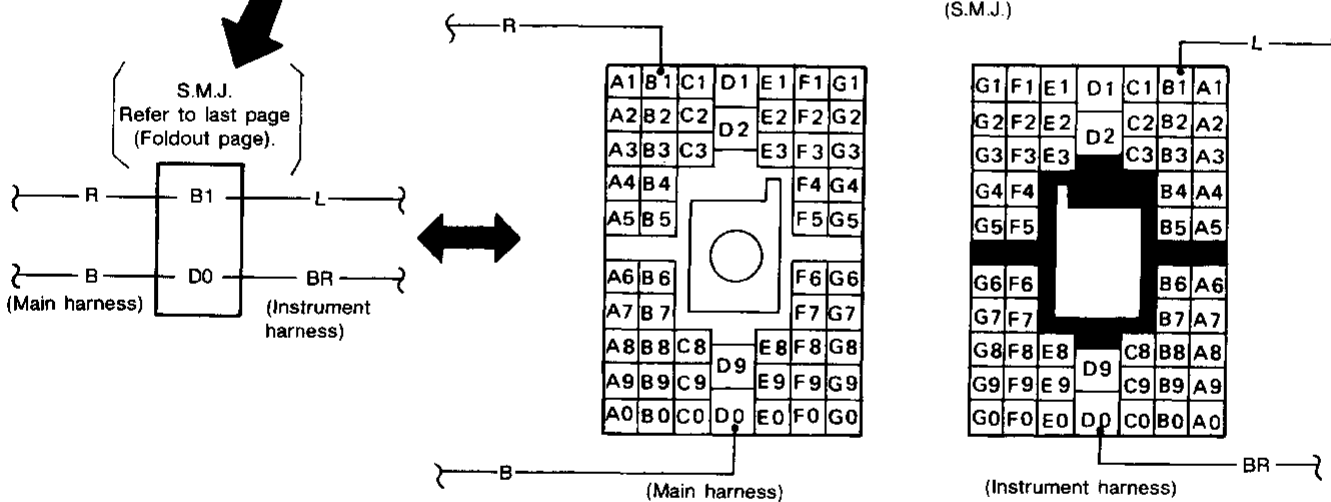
S.M.J.
Refer to last page
(Foldout page).

R
B1
L
B
D0
BR
(Main harness)
(Instrument harness)

R

| A1 | B1 | C1 | D1 | E1 | F1 | G1 |
|---|---|---|---|---|---|---|
| A2 | B2 | C2 | D2 | E2 | F2 | G2 |
| A3 | B3 | C3 | | E3 | F3 | G3 |
| A4 | B4 | | | | F4 | G4 |
| A5 | B5 | | | | F5 | G5 |
| A6 | B6 | | | | F6 | G6 |
| A7 | B7 | | | | F7 | G7 |
| A8 | B8 | C8 | D9 | E8 | F8 | G8 |
| A9 | B9 | C9 | | E9 | F9 | G9 |
| A0 | B0 | C0 | D0 | E0 | F0 | G0 |

B
(Main harness)

(S.M.J.)
L

| G1 | F1 | E1 | D1 | C1 | B1 | A1 |
|---|---|---|---|---|---|---|
| G2 | F2 | E2 | D2 | C2 | B2 | A2 |
| G3 | F3 | E3 | | C3 | B3 | A3 |
| G4 | F4 | | | | B4 | A4 |
| G5 | F5 | | | | B5 | A5 |
| G6 | F6 | | | | B6 | A6 |
| G7 | F7 | | | | B7 | A7 |
| G8 | F8 | E8 | D9 | C8 | B8 | A8 |
| G9 | F9 | E9 | | C9 | B9 | A9 |
| G0 | F0 | E0 | D0 | C0 | B0 | A0 |

BR
(Instrument harness)